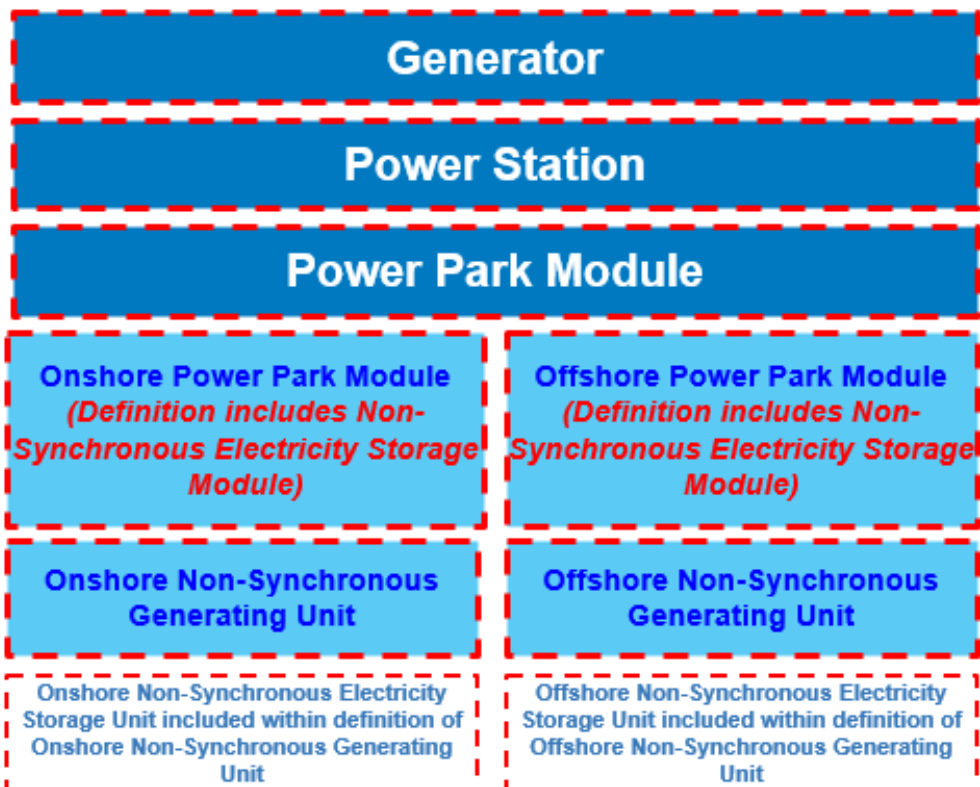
Generator

Power Station

Power Park Module

Onshore Power Park Module (Definition includes Non-Synchronous Electricity Storage Module)

Offshore Power Park Module (Definition includes Non-Synchronous Electricity Storage Module)

Onshore Non-Synchronous Generating Unit

Offshore Non-Synchronous Generating Unit

Onshore Non-Synchronous Electricity Storage Unit included within definition of Onshore Non-Synchronous Generating Unit

Offshore Non-Synchronous Electricity Storage Unit included within definition of Offshore Non-Synchronous Generating Unit